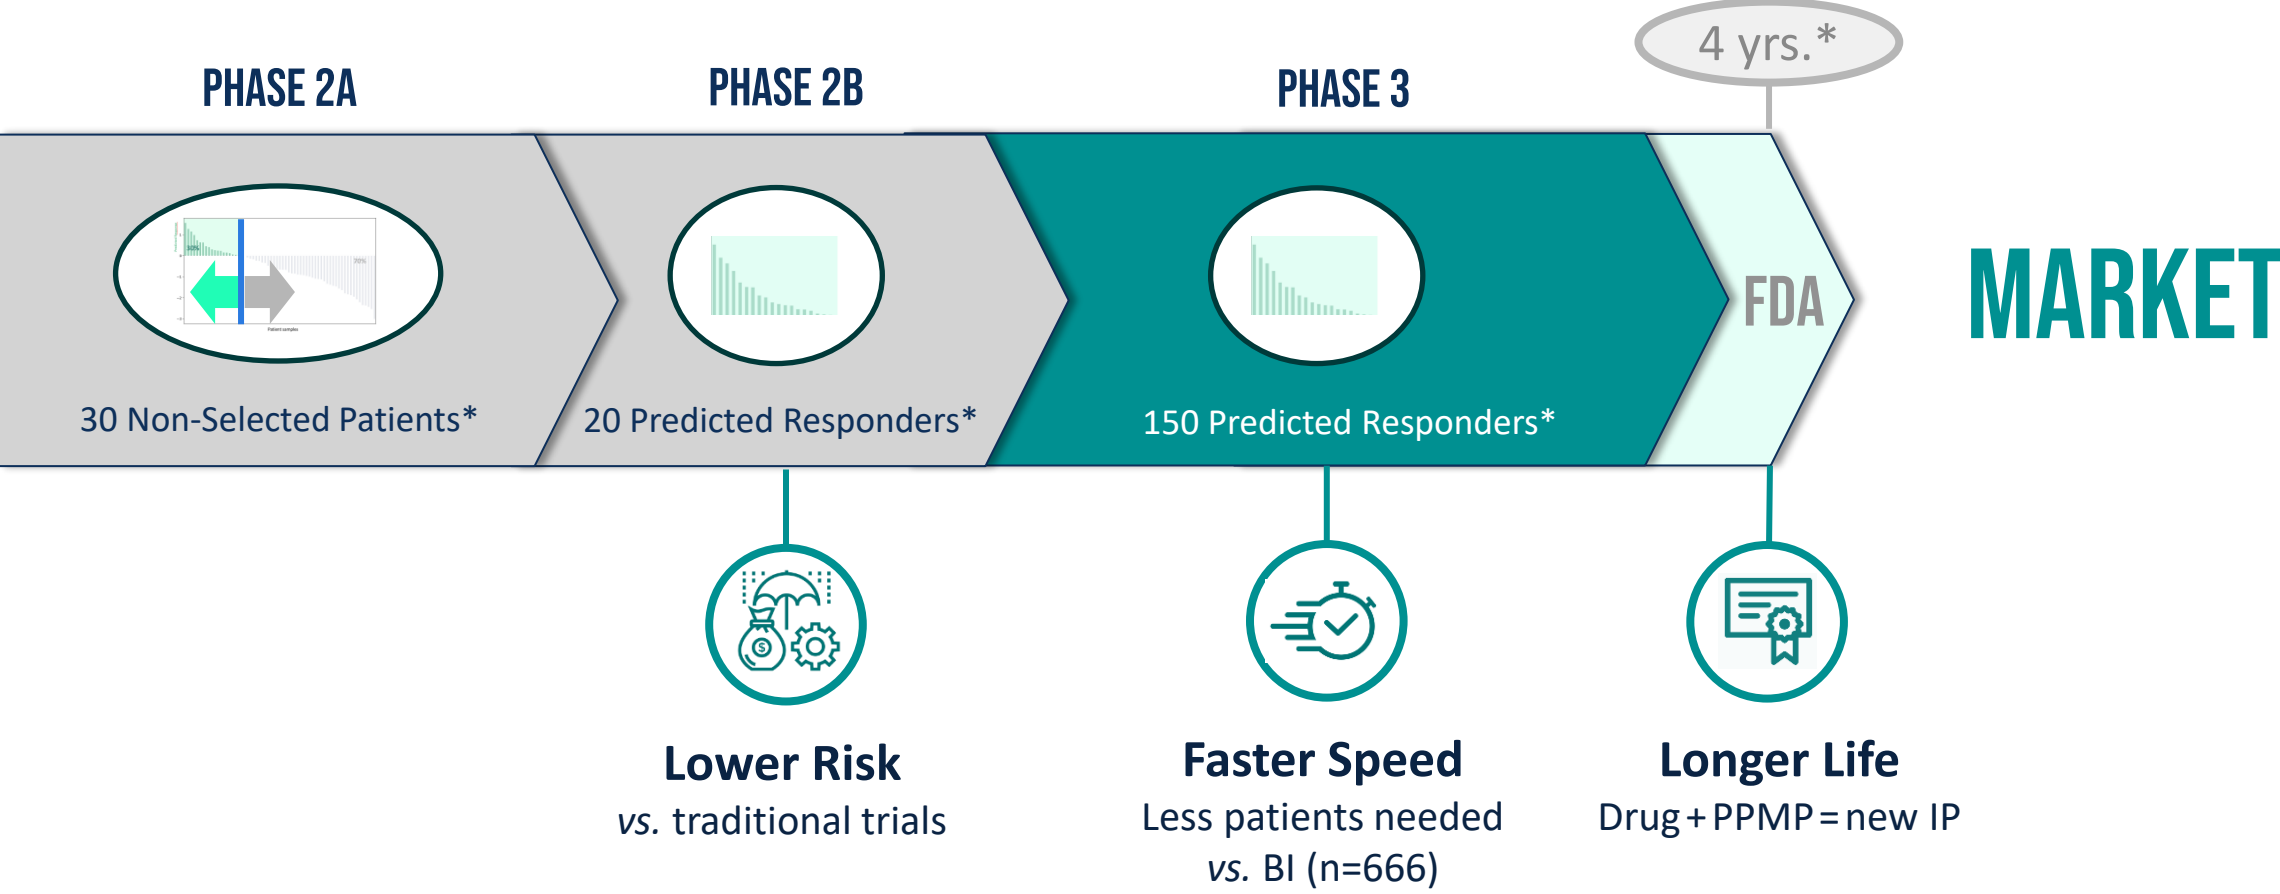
4 yrs.*

PHASE 2A

PHASE 2B

PHASE 3

30 Non-Selected Patients*

20 Predicted Responders*

150 Predicted Responders*

FDA

MARKET

Lower Risk
*vs.* traditional trials

Faster Speed
Less patients needed
*vs.* BI (n=666)

Longer Life
Drug + PPMP = new IP